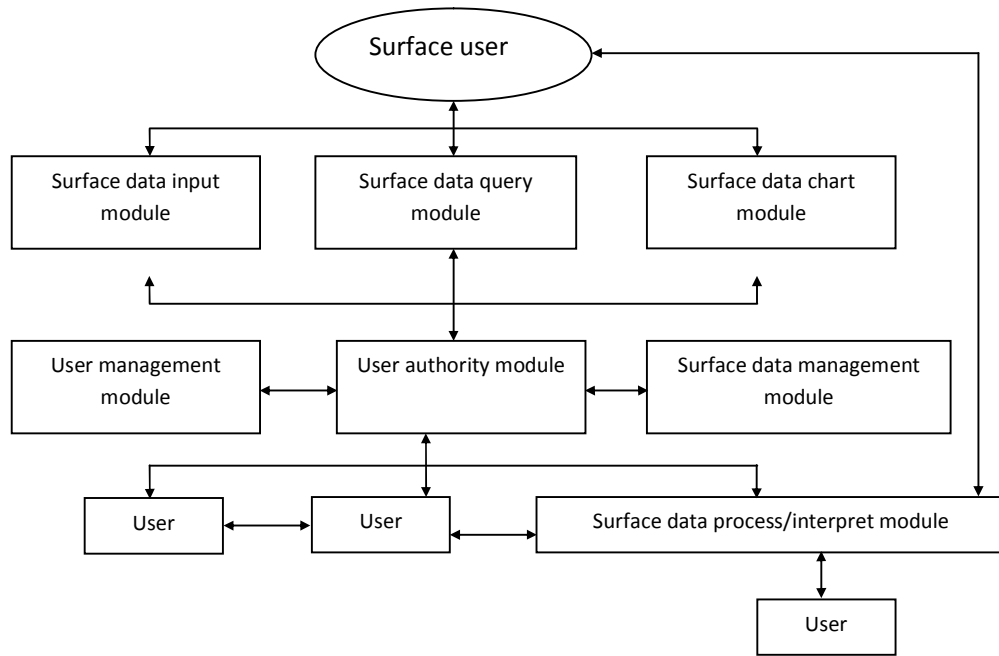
Surface user

Surface data input module

Surface data query module

Surface data chart module

User management module

User authority module

Surface data management module

User

User

Surface data process/interpret module

User